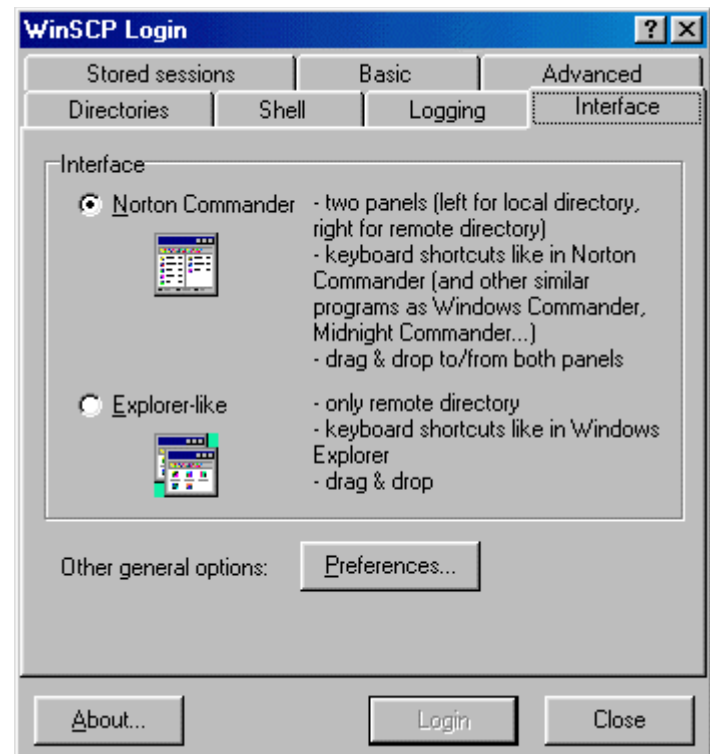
WinSCP Login

?

X

Stored sessions

Basic

Advanced

Directories

Shell

Logging

Interface

Interface

Norton Commander

- two panels (left for local directory, right for remote directory)
- keyboard shortcuts like in Norton Commander (and other similar programs as Windows Commander, Midnight Commander...)
- drag & drop to/from both panels

Explorer-like

- only remote directory
- keyboard shortcuts like in Windows Explorer
- drag & drop

Other general options:

Preferences...

About...

Login

Close